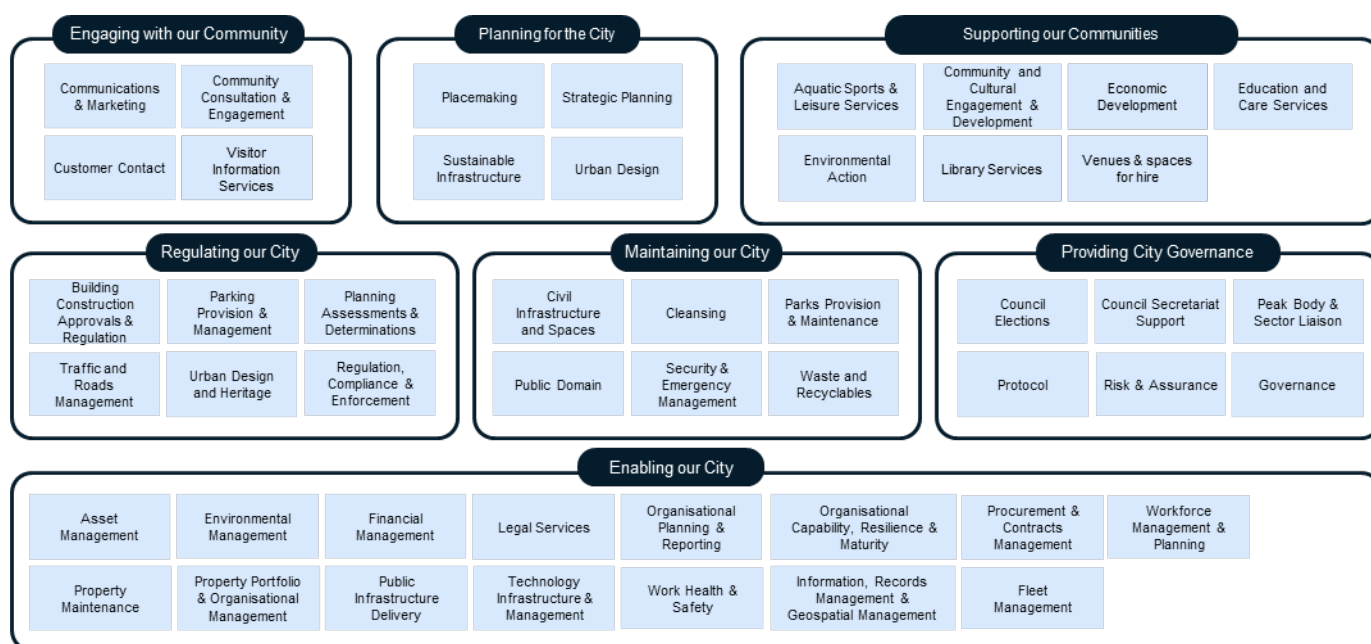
Engaging with our Community

Communications & Marketing

Community Consultation & Engagement

Customer Contact

Visitor Information Services

Planning for the City

Placemaking

Strategic Planning

Sustainable Infrastructure

Urban Design

Supporting our Communities

Aquatic Sports & Leisure Services

Community and Cultural Engagement & Development

Economic Development

Education and Care Services

Environmental Action

Library Services

Venues & spaces for hire

Regulating our City

Building Construction Approvals & Regulation

Parking Provision & Management

Planning Assessments & Determinations

Traffic and Roads Management

Urban Design and Heritage

Regulation, Compliance & Enforcement

Maintaining our City

Civil Infrastructure and Spaces

Cleansing

Parks Provision & Maintenance

Public Domain

Security & Emergency Management

Waste and Recyclables

Providing City Governance

Council Elections

Council Secretariat Support

Peak Body & Sector Liaison

Protocol

Risk & Assurance

Governance

Enabling our City

Asset Management

Environmental Management

Financial Management

Legal Services

Organisational Planning & Reporting

Organisational Capability, Resilience & Maturity

Procurement & Contracts Management

Workforce Management & Planning

Property Maintenance

Property Portfolio & Organisational Management

Public Infrastructure Delivery

Technology Infrastructure & Management

Work Health & Safety

Information, Records Management & Geospatial Management

Fleet Management